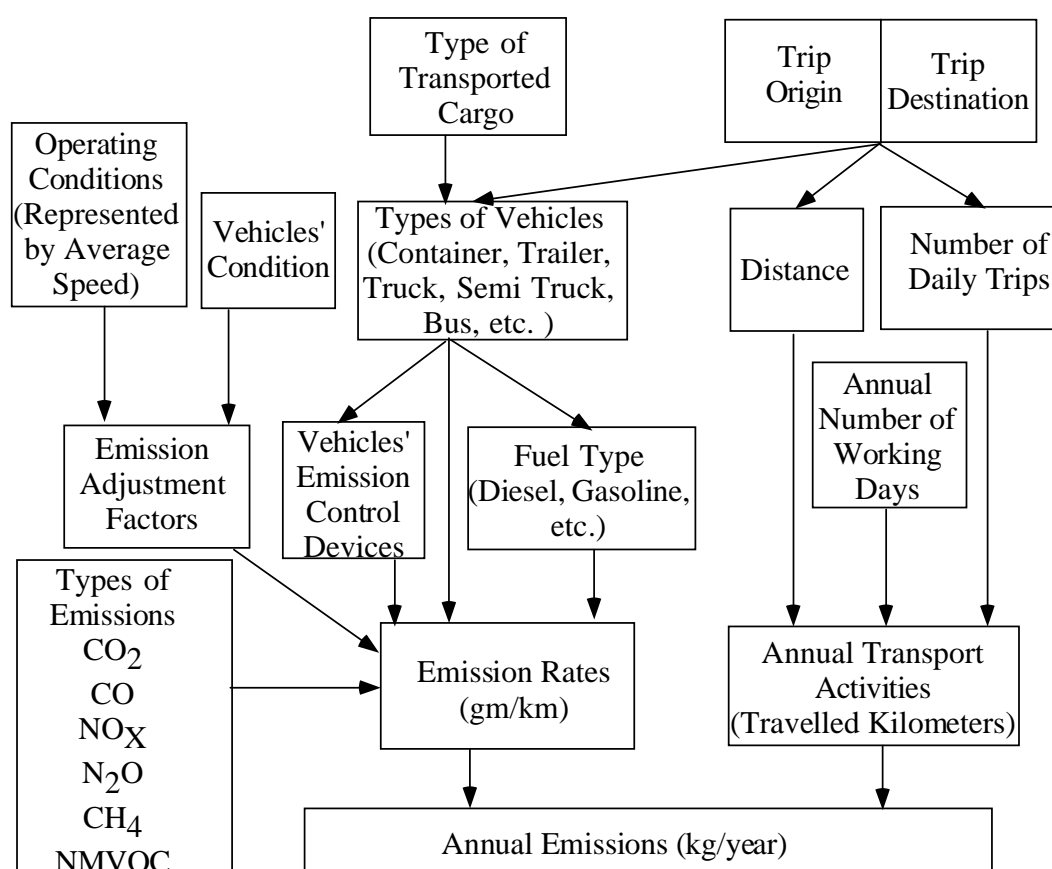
Type of Transported Cargo

Trip Origin

Trip Destination

Operating Conditions (Represented by Average Speed)

Vehicles' Condition

Types of Vehicles (Container, Trailer, Truck, Semi Truck, Bus, etc. )

Distance

Number of Daily Trips

Annual Number of Working Days

Emission Adjustment Factors

Vehicles' Emission Control Devices

Fuel Type (Diesel, Gasoline, etc.)

Types of Emissions
$CO_2$
CO
$NO_X$
$N_2O$
$CH_4$
NMVOC

Emission Rates (gm/km)

Annual Transport Activities (Travelled Kilometers)

Annual Emissions (kg/year)